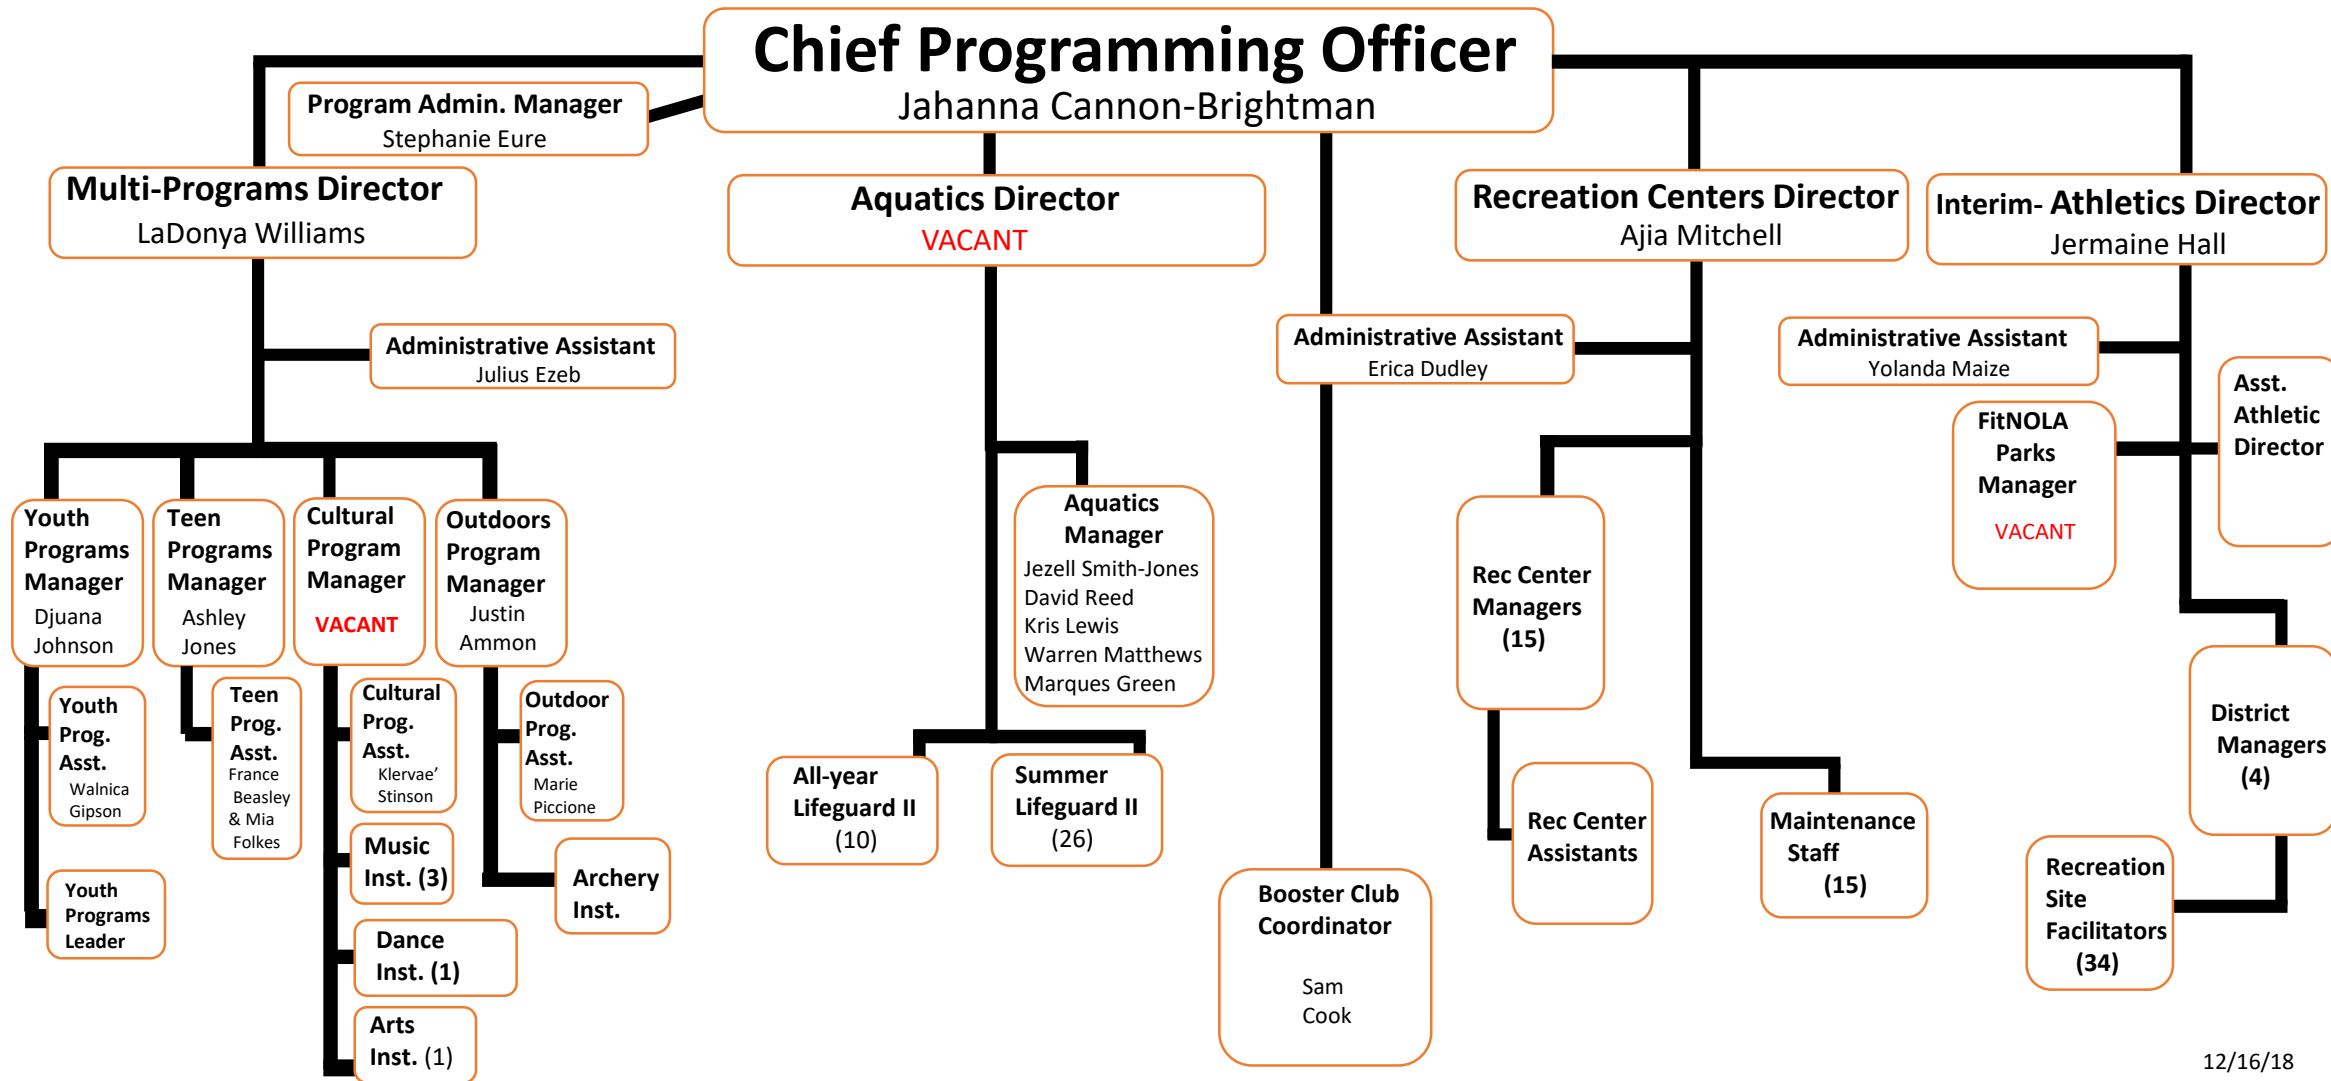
Chief Programming Officer
Jahanna Cannon-Brightman

Program Admin. Manager
Stephanie Eure

Multi-Programs Director
LaDonya Williams

Aquatics Director
VACANT

Recreation Centers Director
Ajia Mitchell

Interim- Athletics Director
Jermaine Hall

Administrative Assistant
Julius Ezeb

Administrative Assistant
Erica Dudley

Administrative Assistant
Yolanda Maize

Asst. Athletic Director

FitNOLA Parks Manager
VACANT

Youth Programs Manager
Djuana Johnson

Teen Programs Manager
Ashley Jones

Cultural Program Manager
VACANT

Outdoors Program Manager
Justin Ammon

Aquatics Manager
Jezell Smith-Jones
David Reed
Kris Lewis
Warren Matthews
Marques Green

Rec Center Managers (15)

District Managers (4)

Youth Prog. Asst.
Walnica Gipson

Teen Prog. Asst.
France Beasley & Mia Folkes

Cultural Prog. Asst.
Klervae' Stinson

Outdoor Prog. Asst.
Marie Piccione

All-year Lifeguard II (10)

Summer Lifeguard II (26)

Rec Center Assistants

Maintenance Staff (15)

Music Inst. (3)

Archery Inst.

Youth Programs Leader

Dance Inst. (1)

Arts Inst. (1)

Booster Club Coordinator
Sam Cook

Recreation Site Facilitators (34)

12/16/18